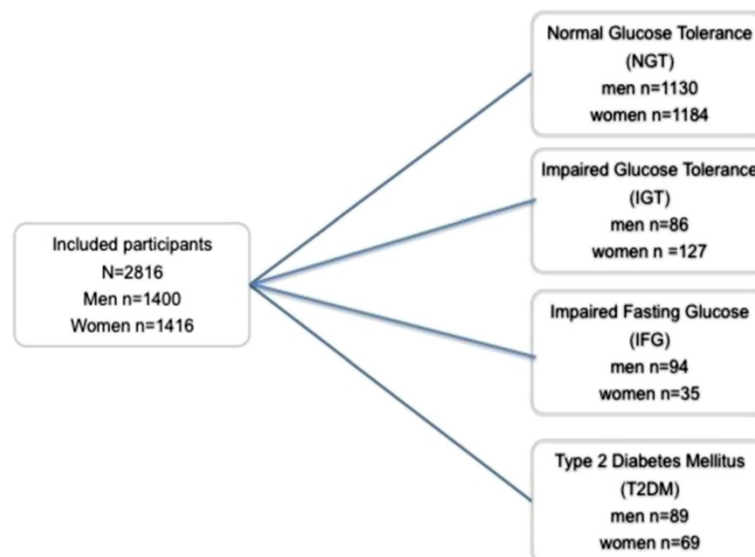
Included participants
N=2816
Men n=1400
Women n=1416

Normal Glucose Tolerance
(NGT)
men n=1130
women n=1184

Impaired Glucose Tolerance
(IGT)
men n=86
women n =127

Impaired Fasting Glucose
(IFG)
men n=94
women n=35

Type 2 Diabetes Mellitus
(T2DM)
men n=89
women n=69